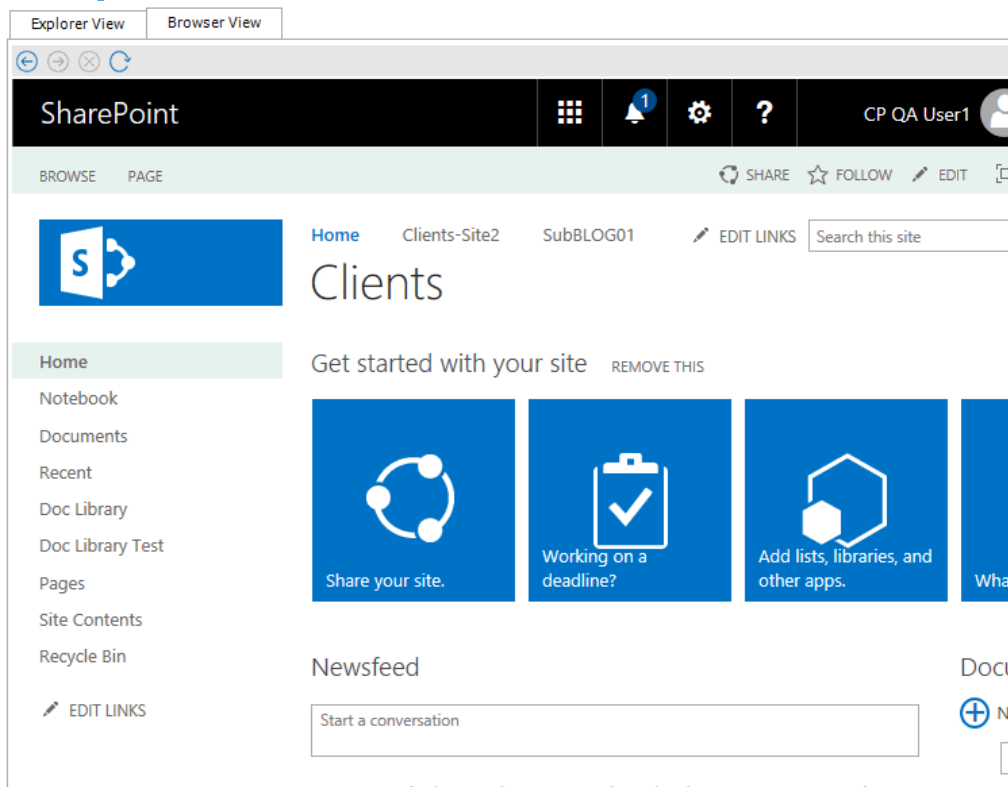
Explorer View
Browser View

SharePoint
1
?
CP QA User1

BROWSE PAGE
SHARE FOLLOW EDIT

Home Clients-Site2 SubBLOG01
EDIT LINKS
Search this site

Clients

Home
Notebook
Documents
Recent
Doc Library
Doc Library Test
Pages
Site Contents
Recycle Bin
EDIT LINKS

Get started with your site REMOVE THIS

Share your site.
Working on a deadline?
Add lists, libraries, and other apps.
Wha

Newsfeed
Start a conversation

Docu
N